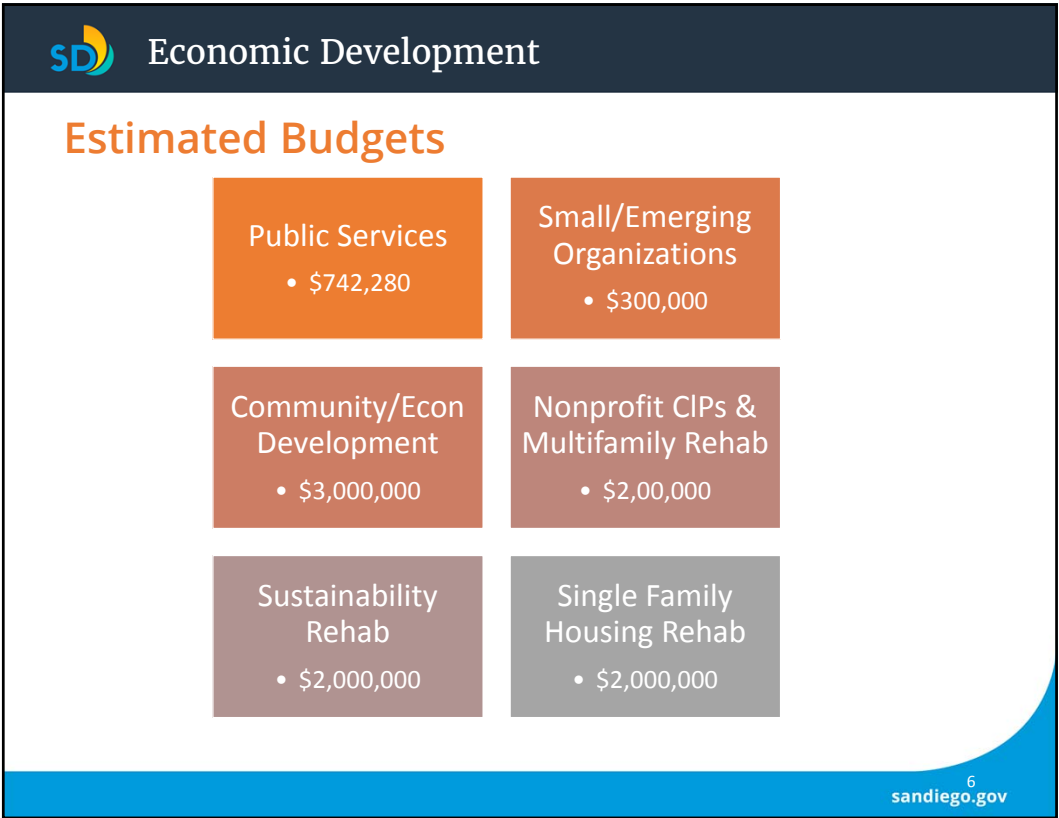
SD Economic Development

Estimated Budgets

Public Services
• $742,280

Small/Emerging Organizations
• $300,000

Community/Econ Development
• $3,000,000

Nonprofit ClPs & Multifamily Rehab
• $2,00,000

Sustainability Rehab
• $2,000,000

Single Family Housing Rehab
• $2,000,000

6
sandiego.gov